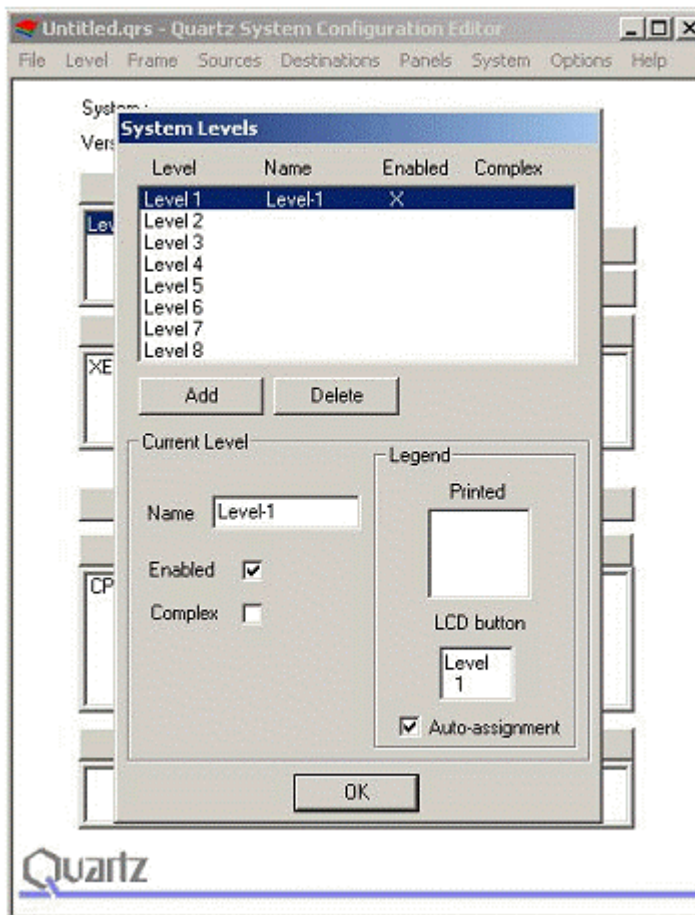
Untitled.qrs - Quartz System Configuration Editor

File Level Frame Sources Destinations Panels System Options Help

System :
Vers

Lev

XE

CP

System Levels

| Level | Name | Enabled | Complex |
|---|---|---|---|
| Level 1 | Level-1 | X | |
| Level 2 | | | |
| Level 3 | | | |
| Level 4 | | | |
| Level 5 | | | |
| Level 6 | | | |
| Level 7 | | | |
| Level 8 | | | |

Add Delete

Current Level

Name Level-1

Enabled ☑

Complex ☐

Legend

Printed

LCD button

Level 1

☑ Auto-assignment

OK

Quartz